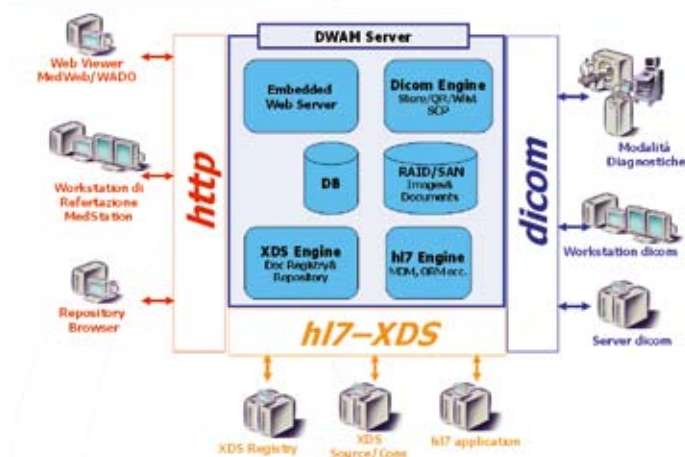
DWAM Server

Web Viewer MedWeb/WADO

Workstation di Refertazione MedStation

Repository Browser

http

Embedded Web Server

Dicom Engine Store/QR/Wlist SCP

DB

RAID/SAN Images& Documents

XDS Engine Doc Registry& Repository

hl7 Engine MDM, ORM ecc.

dicom

Modalità Diagnostiche

Workstation dicom

Server dicom

hl7-XDS

XDS Registry

XDS Source/Cons

hl7 application